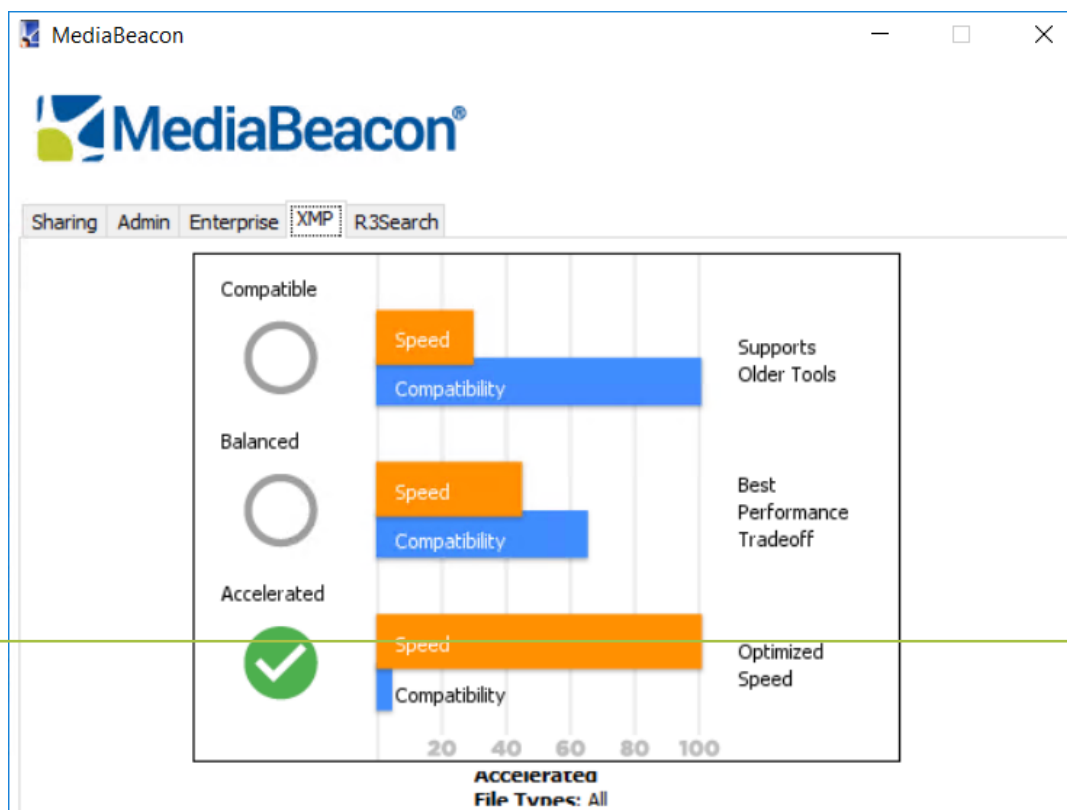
MediaBeacon

MediaBeacon®

Sharing Admin Enterprise XMP R3Search

Compatible

Speed

Compatibility

Supports Older Tools

Balanced

Speed

Compatibility

Best Performance Tradeoff

Accelerated

Speed

Compatibility

Optimized Speed

20 40 60 80 100

Accelerated
File Types: All